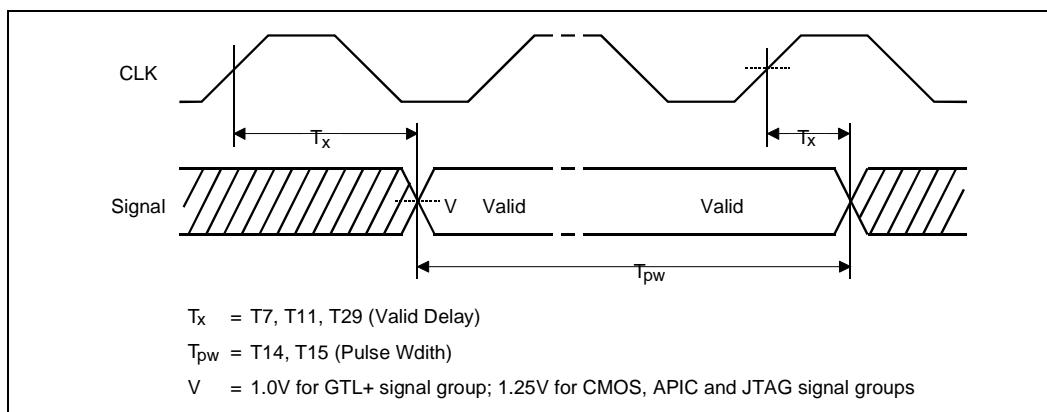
CLK

$T_x$

$T_x$

Signal

V

Valid

Valid

$T_{pw}$

$T_x$ = T7, T11, T29 (Valid Delay)

$T_{pw}$ = T14, T15 (Pulse Wdith)

V = 1.0V for GTL+ signal group; 1.25V for CMOS, APIC and JTAG signal groups